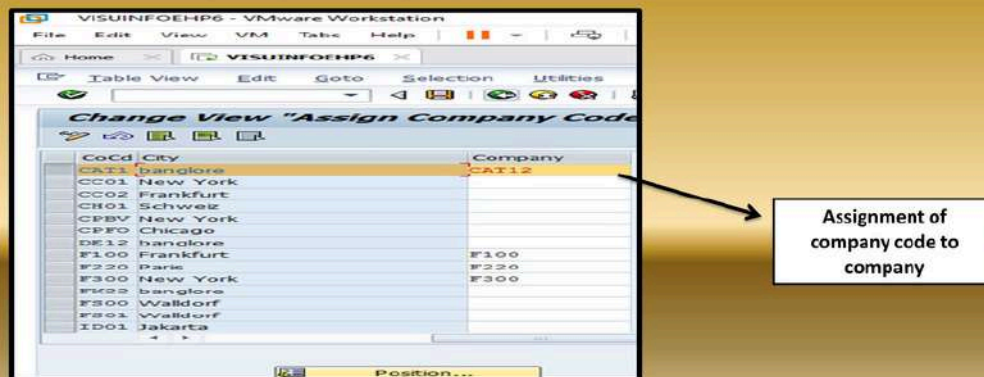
VISUINFOEHP6 - VMware Workstation

File Edit View VM Tabs Help

Home VISUINFOEHP6

Table View Edit Goto Selection Utilities

Change View "Assign Company Code

| CoCd | City | Company |
|---|---|---|
| CAT1 | banglore | CAT12 |
| CC01 | New York | |
| CC02 | Frankfurt | |
| CH01 | Schweiz | |
| CPBV | New York | |
| CPFO | Chicago | |
| DE12 | banglore | |
| F100 | Frankfurt | F100 |
| F220 | Paris | F220 |
| F300 | New York | F300 |
| FK22 | banglore | |
| FS00 | Walldorf | |
| FS01 | Walldorf | |
| ID01 | Jakarta | |

Position...

Assignment of company code to company